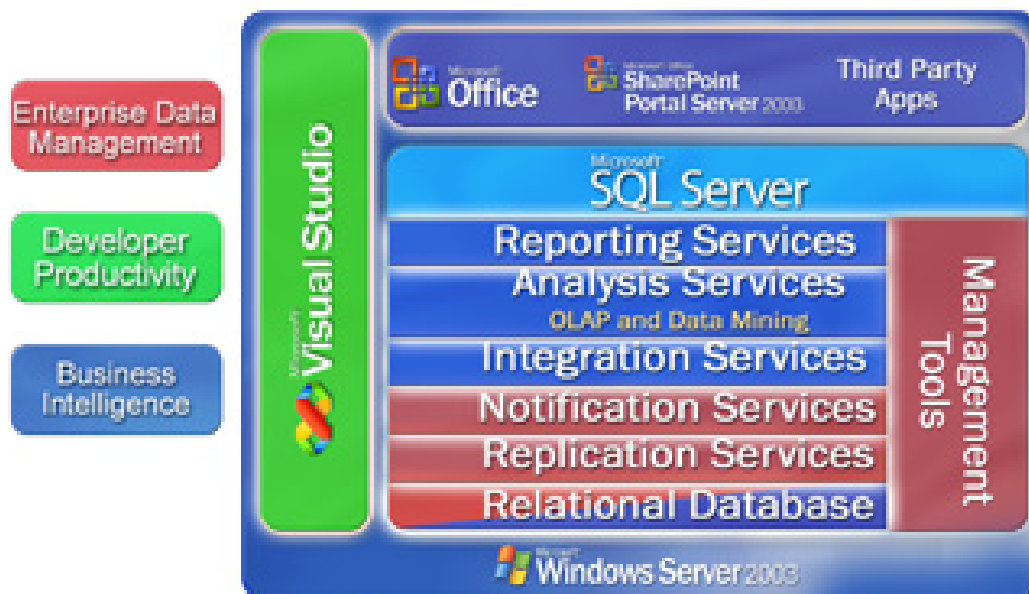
Enterprise Data Management

Developer Productivity

Business Intelligence

Microsoft Visual Studio

Microsoft Office

Microsoft Office SharePoint Portal Server 2003

Third Party Apps

Microsoft SQL Server

Reporting Services

Analysis Services

OLAP and Data Mining

Integration Services

Notification Services

Replication Services

Relational Database

Management Tools

Microsoft Windows Server 2003